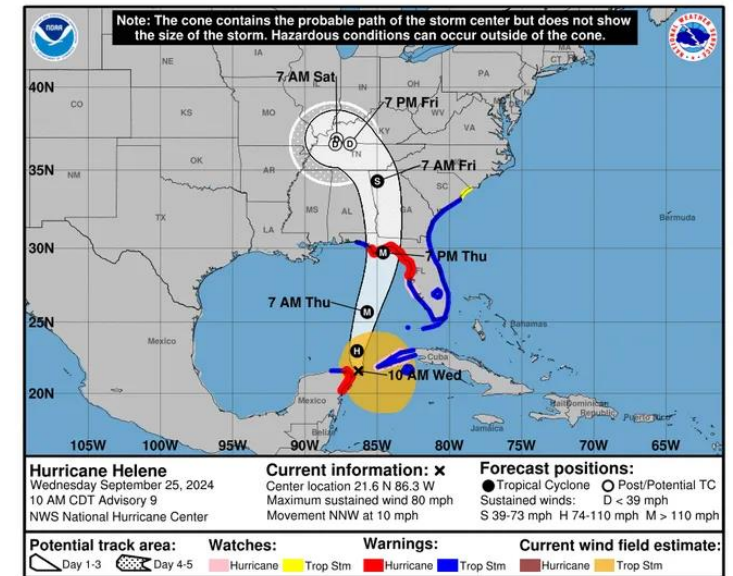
NOAA

Note: The cone contains the probable path of the storm center but does not show the size of the storm. Hazardous conditions can occur outside of the cone.

NATIONAL WEATHER SERVICE

NE IA IL IN OH PA
40N CO KS MO KY WV VA
7 AM Sat
7 PM Fri
D D
TN
35N NM OK AR NC
7 AM Fri
S
SC
MS AL GA
TX LA
Bermuda
30N
M
7 PM Thu
7 AM Thu
M
25N
Bahamas
Mexico
H
Cuba
10 AM Wed
20N
Mexico
Belize
Haiti
Dominican Republic
Puerto Rico
Jamaica
105W 100W 95W 90W 85W 80W 75W 70W 65W

Hurricane Helene
Wednesday September 25, 2024
10 AM CDT Advisory 9
NWS National Hurricane Center

Current information: ×
Center location 21.6 N 86.3 W
Maximum sustained wind 80 mph
Movement NNW at 10 mph

Forecast positions:
● Tropical Cyclone ○ Post/Potential TC
Sustained winds: D < 39 mph
S 39-73 mph H 74-110 mph M > 110 mph

Potential track area:
Day 1-3 Day 4-5

Watches:
Hurricane Trop Stm

Warnings:
Hurricane Trop Stm

Current wind field estimate:
Hurricane Trop Stm